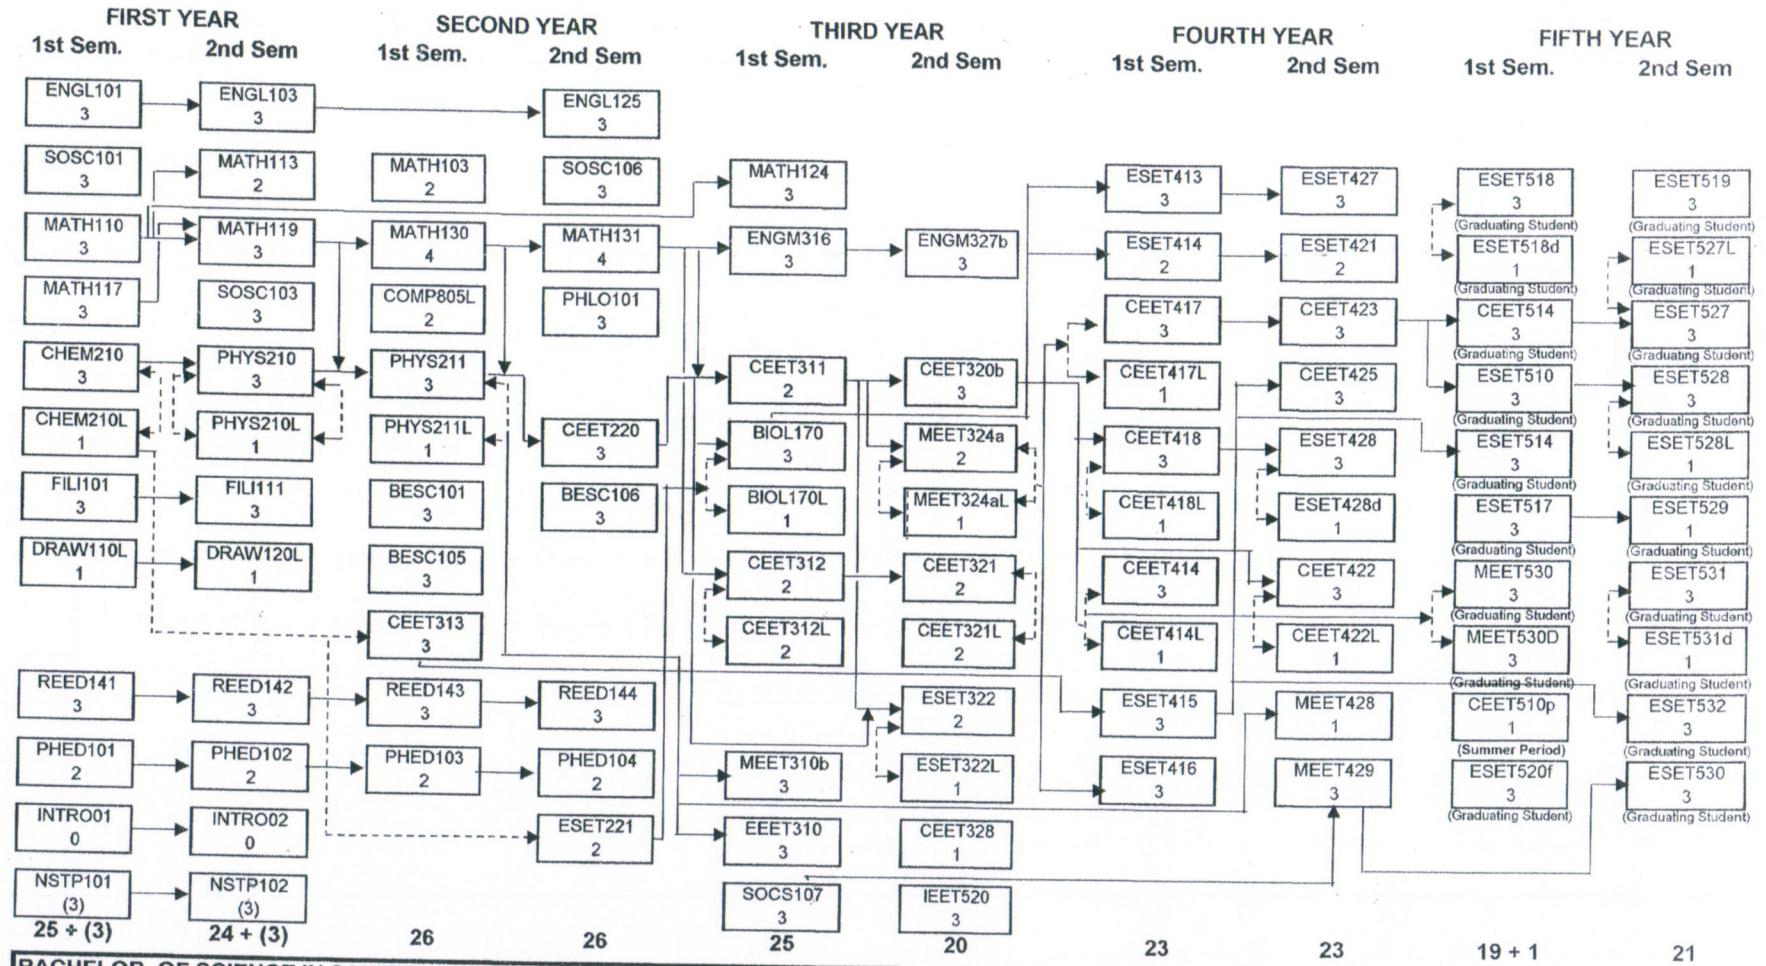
FIRST YEAR
1st Sem. 2nd Sem

SECOND YEAR
1st Sem. 2nd Sem

THIRD YEAR
1st Sem. 2nd Sem

FOURTH YEAR
1st Sem. 2nd Sem

FIFTH YEAR
1st Sem. 2nd Sem

ENGL101 3
ENGL103 3
ENGL125 3

SOSC101 3
MATH113 2
MATH103 2
SOSC106 3
MATH124 3
ESET413 3
ESET427 3
ESET518 3 (Graduating Student)
ESET519 3 (Graduating Student)

MATH110 3
MATH119 3
MATH130 4
MATH131 4
ENGM316 3
ENGM327b 3
ESET414 2
ESET421 2
ESET518d 1 (Graduating Student)
ESET527L 1 (Graduating Student)

MATH117 3
SOSC103 3
COMP805L 2
PHLO101 3
CEET417 3
CEET423 3
CEET514 3 (Graduating Student)
ESET527 3 (Graduating Student)

CHEM210 3
PHYS210 3
PHYS211 3
CEET311 2
CEET320b 3
CEET417L 1
CEET425 3
ESET510 3 (Graduating Student)
ESET528 3 (Graduating Student)

CHEM210L 1
PHYS210L 1
PHYS211L 1
CEET220 3
BIOL170 3
MEET324a 2
CEET418 3
ESET428 3
ESET514 3 (Graduating Student)
ESET528L 1 (Graduating Student)

FILI101 3
FILI111 3
BESC101 3
BESC106 3
BIOL170L 1
MEET324aL 1
CEET418L 1
ESET428d 1
ESET517 3 (Graduating Student)
ESET529 1 (Graduating Student)

DRAW110L 1
DRAW120L 1
BESC105 3
CEET312 2
CEET321 2
CEET414 3
CEET422 3
MEET530 3 (Graduating Student)
ESET531 3 (Graduating Student)

CEET313 3
CEET312L 2
CEET321L 2
CEET414L 1
CEET422L 1
MEET530D 3 (Graduating Student)
ESET531d 1 (Graduating Student)

REED141 3
REED142 3
REED143 3
REED144 3
ESET322 2
ESET415 3
MEET428 1
CEET510p 1 (Summer Period)
ESET532 3 (Graduating Student)

PHED101 2
PHED102 2
PHED103 2
PHED104 2
MEET310b 3
ESET322L 1
ESET416 3
MEET429 3
ESET520f 3 (Graduating Student)
ESET530 3 (Graduating Student)

INTRO01 0
INTRO02 0
ESET221 2
EEET310 3
CEET328 1

NSTP101 (3)
NSTP102 (3)
SOCS107 3
IEET520 3

25 + (3)
24 + (3)
26
26
25
20
23
23
19 + 1
21

BACHELOR OF SCIENCE IN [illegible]